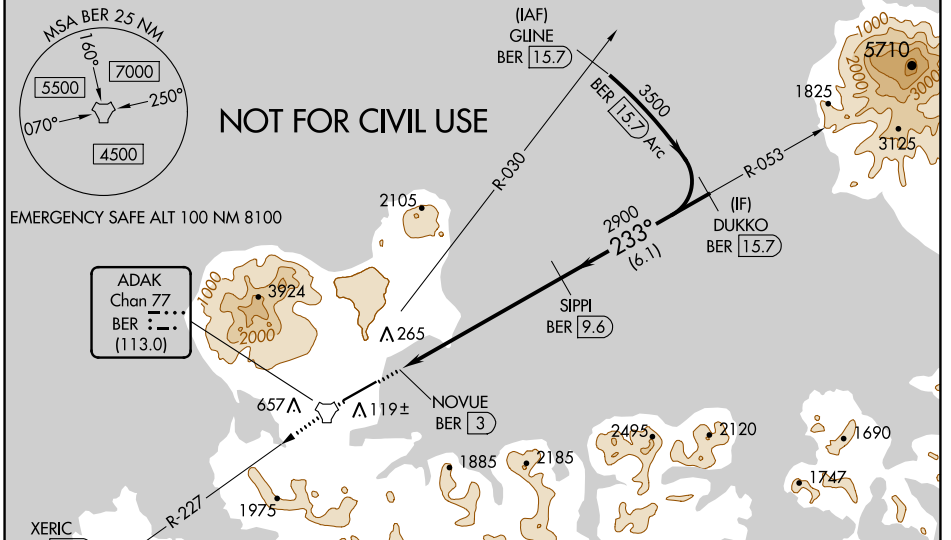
MSA BER 25 NM
160°
7000
5500
250°
070°
4500

NOT FOR CIVIL USE

EMERGENCY SAFE ALT 100 NM 8100

(IAF)
GLINE
BER 15.7

BER 15.7 Arc
3500

R-030

R-053

1825
5710
1000
2000
3000
3125

2105

2900
233°
(6.1)

(IF)
DUKKO
BER 15.7

1000
3924
2000

ADAK
Chan 77
BER
(113.0)

265

SIPPI
BER 9.6

657
119±

NOVUE
BER 3

2495
2120
1690
1885
2185
1747
1975

R-227

XERIC